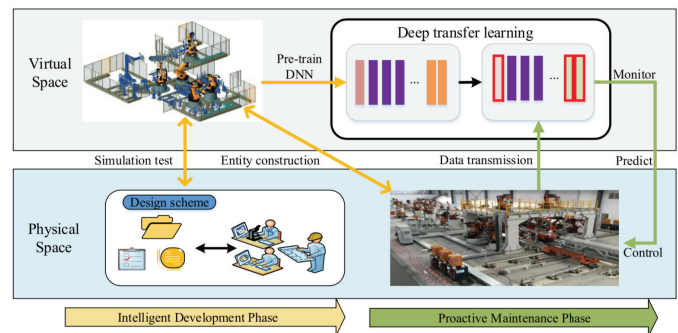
Virtual Space

Pre-train DNN

Deep transfer learning

...

...

Monitor

Simulation test

Entity construction

Data transmission

Predict

Physical Space

Design scheme

Control

Intelligent Development Phase

Proactive Maintenance Phase